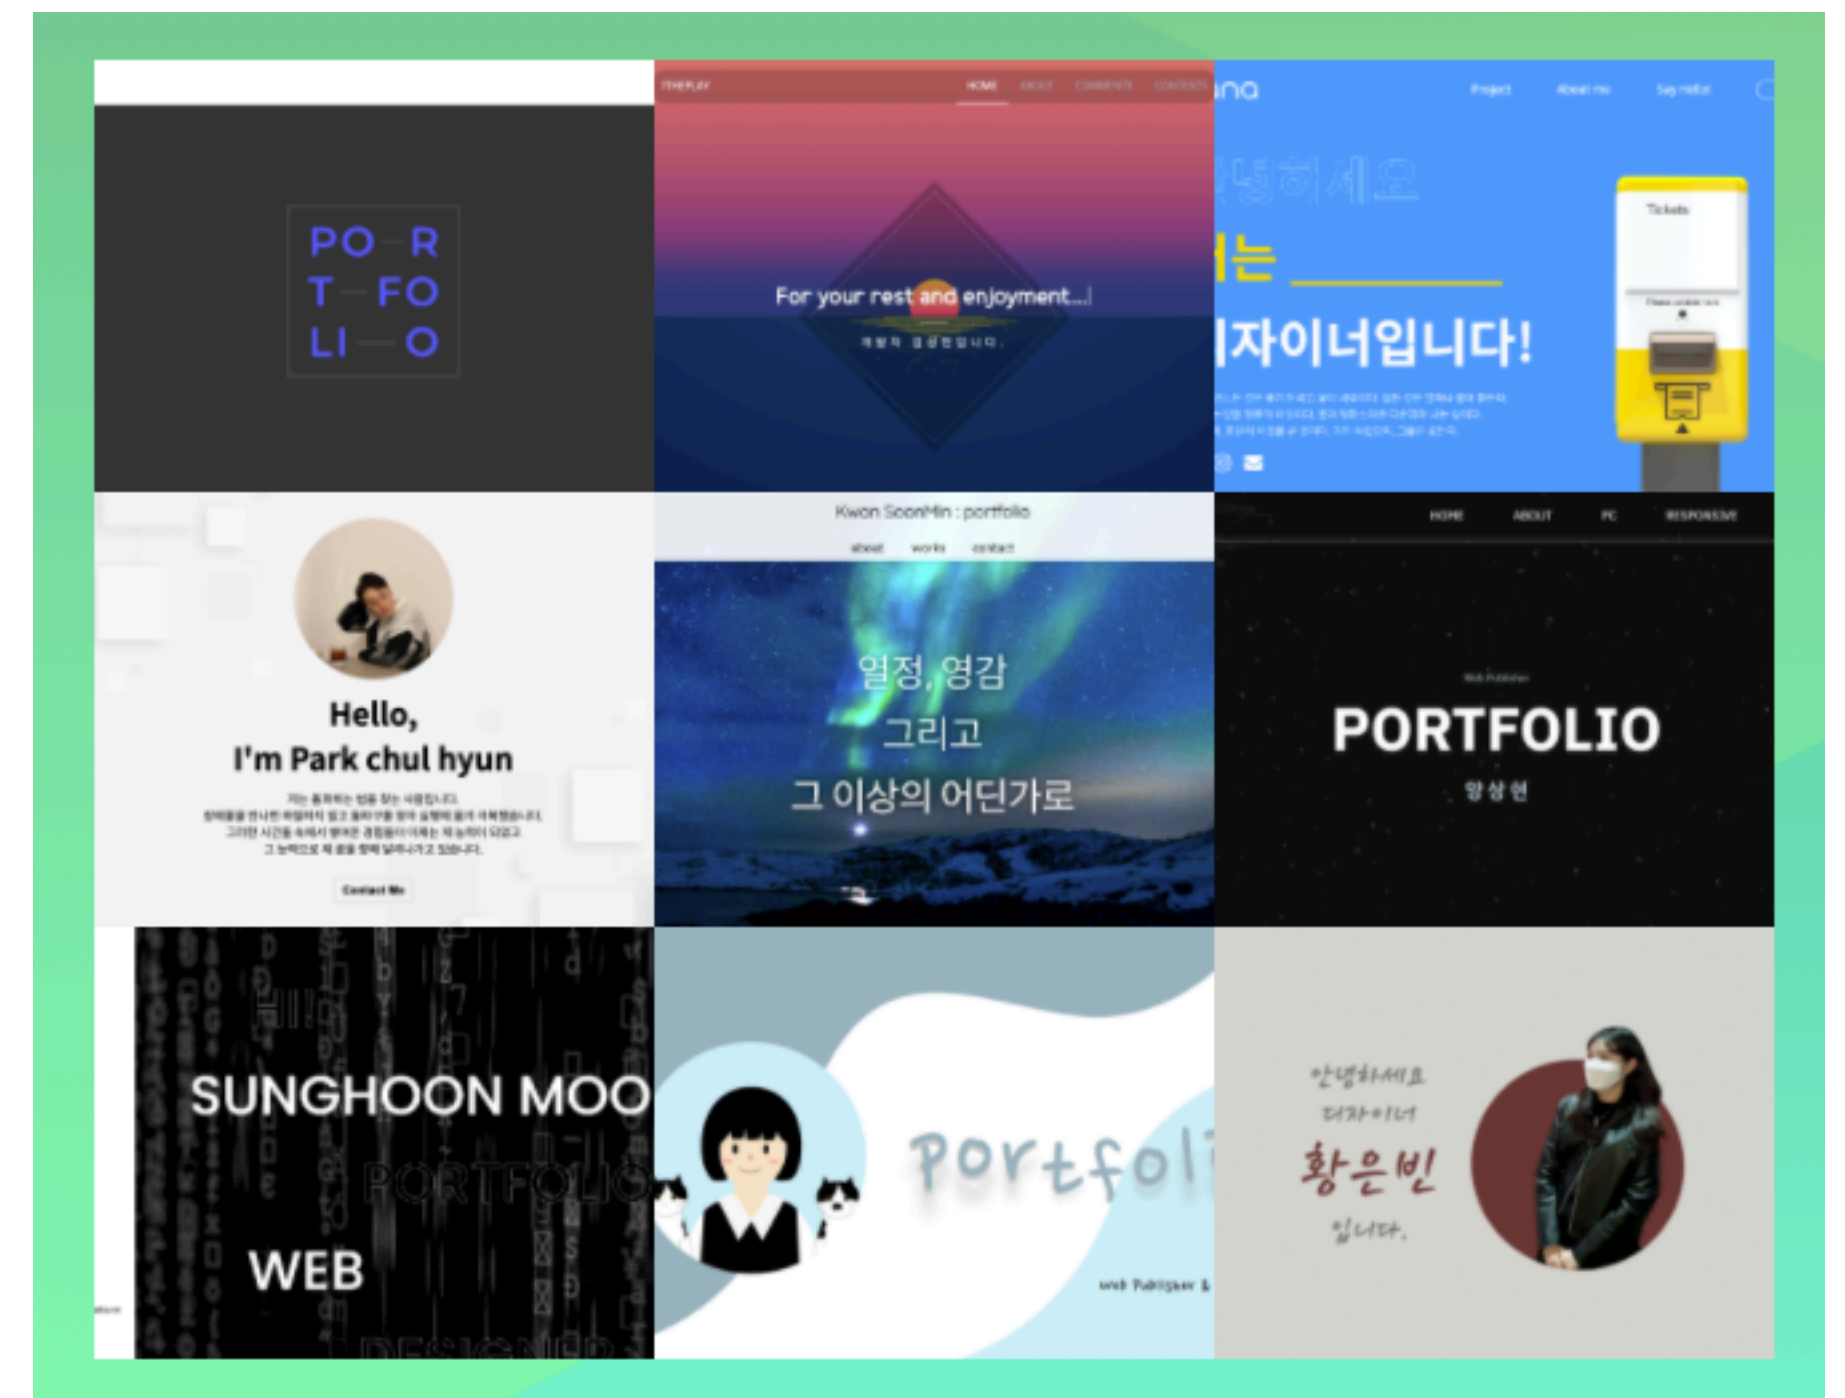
PO R
T FO
LI O

THEPLAY HOME ABOUT COMMENTS CONTENTS

For your rest and enjoyment...!

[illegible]

na Project About me Say hello

안녕하세요

는

자이너입니다!

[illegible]

Tickets

Hello,
I'm Park chul hyun

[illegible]

Contact Me

Kwon SoonMin : portfolio

about works contact

열정, 영감
그리고
그 이상의 어딘가로

HOME ABOUT PC RESPONSIVE

Web Publisher

PORTFOLIO

양상현

SUNGHOON MOO

PORTFOLIO

WEB

DESIGNER

Portfoli

Web Publisher &

안녕하세요
디자이너
황은빈
입니다.